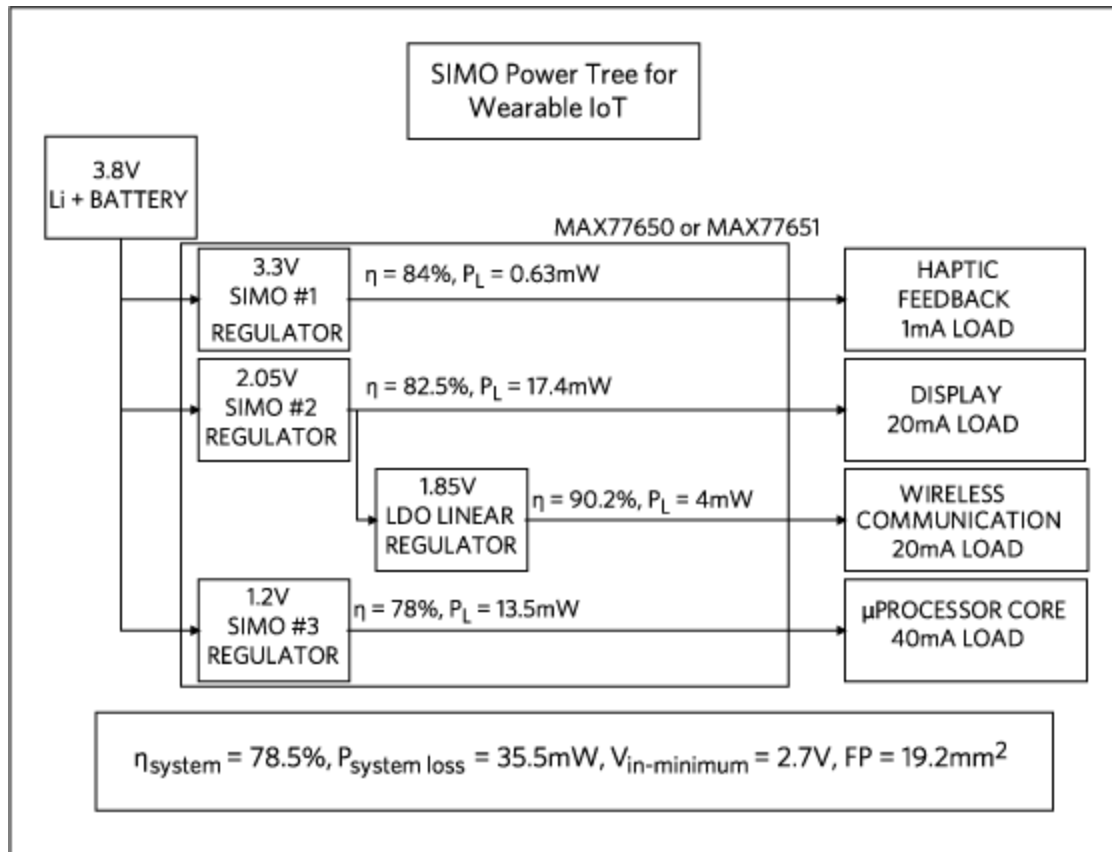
SIMO Power Tree for Wearable IoT

3.8V
Li + BATTERY

MAX77650 or MAX77651

3.3V
SIMO #1
REGULATOR

$\eta$ = 84%, $P_L$ = 0.63mW

HAPTIC
FEEDBACK
1mA LOAD

2.05V
SIMO #2
REGULATOR

$\eta$ = 82.5%, $P_L$ = 17.4mW

DISPLAY
20mA LOAD

1.85V
LDO LINEAR
REGULATOR

$\eta$ = 90.2%, $P_L$ = 4mW

WIRELESS
COMMUNICATION
20mA LOAD

1.2V
SIMO #3
REGULATOR

$\eta$ = 78%, $P_L$ = 13.5mW

µPROCESSOR CORE
40mA LOAD

$\eta_{system}$ = 78.5%, $P_{system\ loss}$ = 35.5mW, $V_{in\text{-}minimum}$ = 2.7V, FP = 19.2mm$^2$